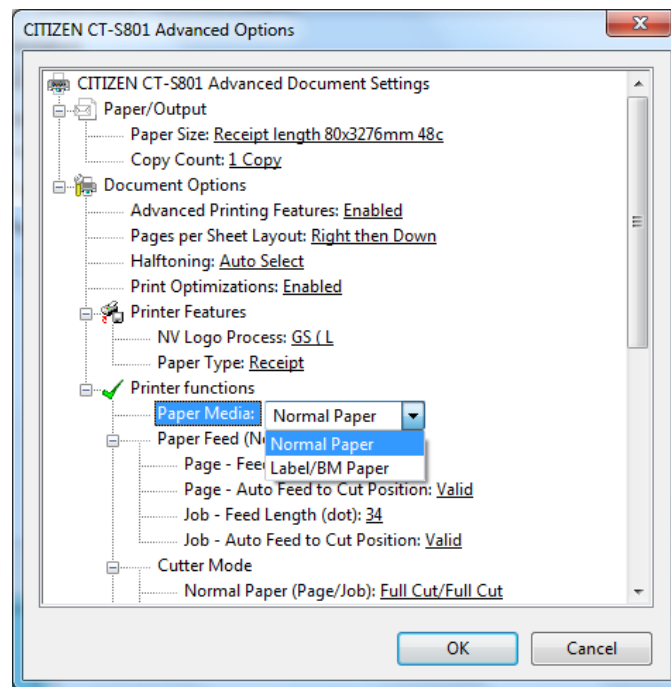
CITIZEN CT-S801 Advanced Options

CITIZEN CT-S801 Advanced Document Settings
Paper/Output
Paper Size: Receipt length 80x3276mm 48c
Copy Count: 1 Copy
Document Options
Advanced Printing Features: Enabled
Pages per Sheet Layout: Right then Down
Halftoning: Auto Select
Print Optimizations: Enabled
Printer Features
NV Logo Process: GS ( L
Paper Type: Receipt
Printer functions
Paper Media: Normal Paper
Normal Paper
Label/BM Paper
Paper Feed (N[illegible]
Page - Fee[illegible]
Page - Auto Feed to Cut Position: Valid
Job - Feed Length (dot): 34
Job - Auto Feed to Cut Position: Valid
Cutter Mode
Normal Paper (Page/Job): Full Cut/Full Cut

OK
Cancel